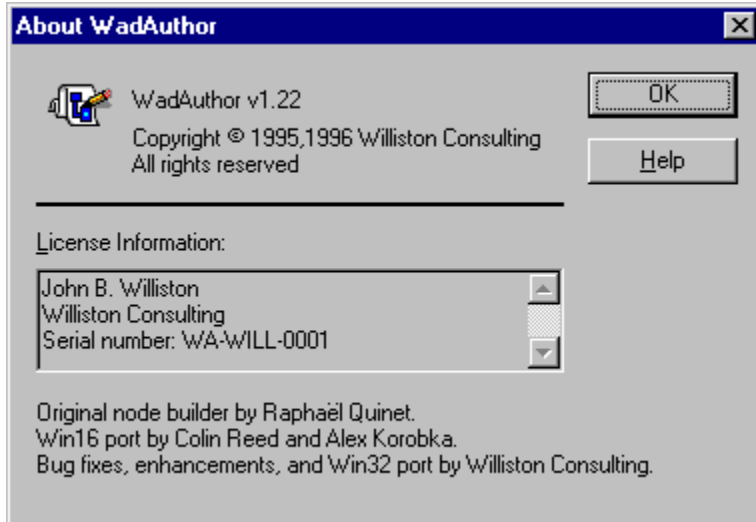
About WadAuthor

WadAuthor v1.22

Copyright © 1995,1996 Williston Consulting
All rights reserved

OK

Help

License Information:

John B. Williston
Williston Consulting
Serial number: WA-WILL-0001

Original node builder by Raphaël Quinet.
Win16 port by Colin Reed and Alex Korobka.
Bug fixes, enhancements, and Win32 port by Williston Consulting.